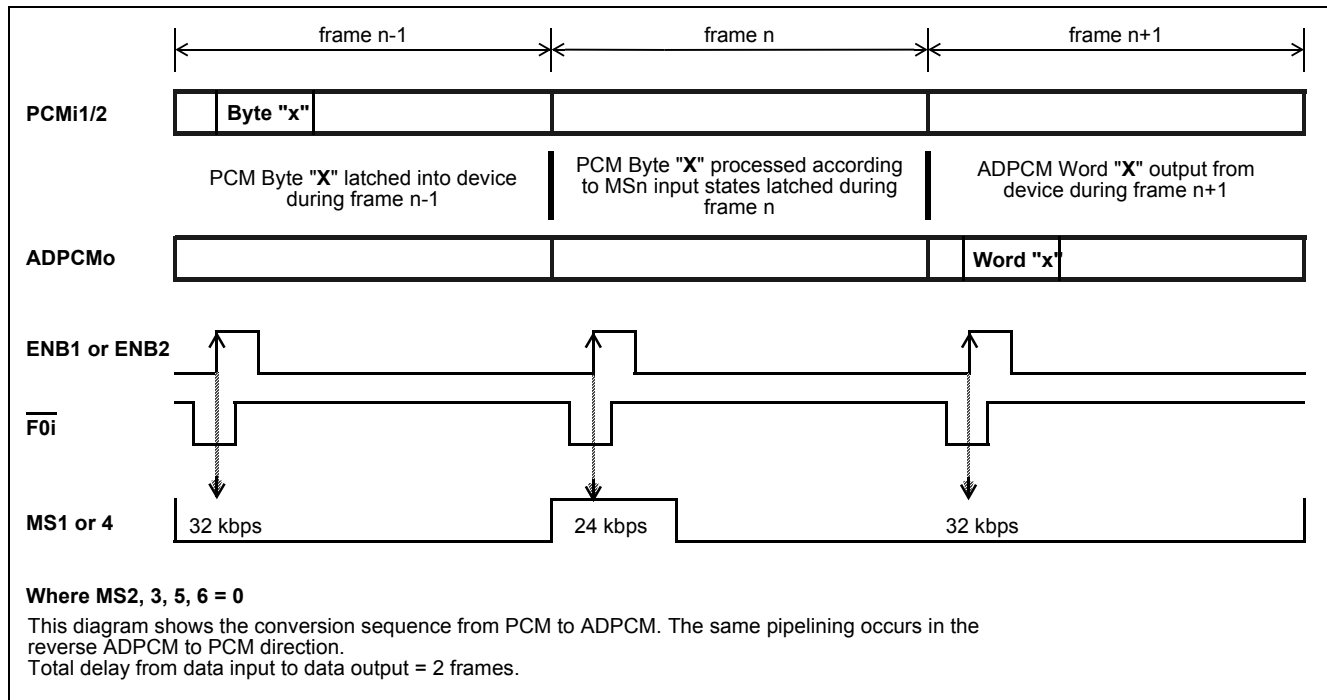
frame n-1

frame n

frame n+1

PCMi1/2

Byte "x"

PCM Byte "X" latched into device during frame n-1

PCM Byte "X" processed according to MSn input states latched during frame n

ADPCM Word "X" output from device during frame n+1

ADPCMo

Word "x"

ENB1 or ENB2

$\overline{F0i}$

MS1 or 4

32 kbps

24 kbps

32 kbps

Where MS2, 3, 5, 6 = 0

This diagram shows the conversion sequence from PCM to ADPCM. The same pipelining occurs in the reverse ADPCM to PCM direction.
Total delay from data input to data output = 2 frames.